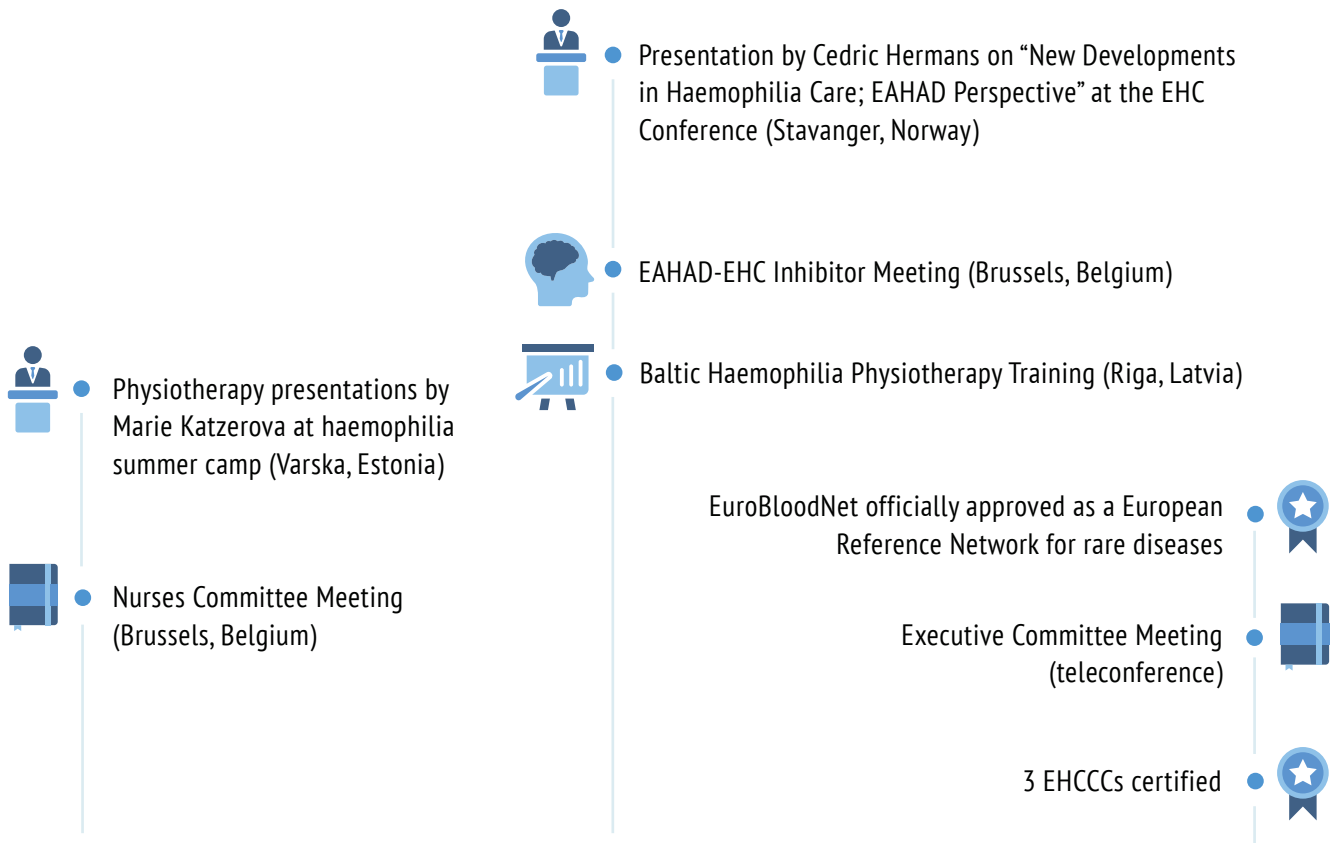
Presentation by Cedric Hermans on “New Developments in Haemophilia Care; EAHAD Perspective” at the EHC Conference (Stavanger, Norway)

EAHAD-EHC Inhibitor Meeting (Brussels, Belgium)

Baltic Haemophilia Physiotherapy Training (Riga, Latvia)

Physiotherapy presentations by Marie Katzerova at haemophilia summer camp (Varska, Estonia)

Nurses Committee Meeting (Brussels, Belgium)

EuroBloodNet officially approved as a European Reference Network for rare diseases

Executive Committee Meeting (teleconference)

3 EHCCCs certified